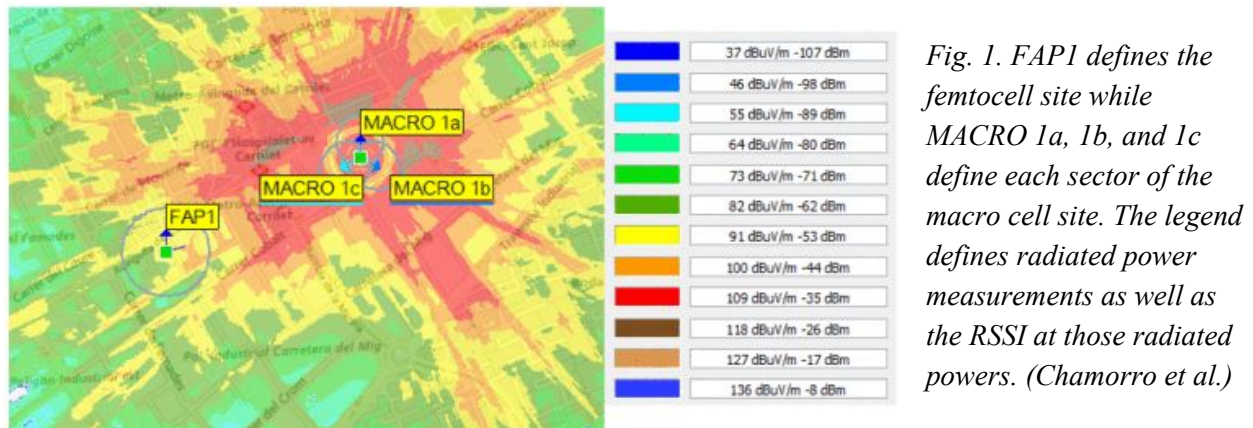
MACRO 1a

MACRO 1c

MACRO 1b

FAP1

| |
|---|
| 37 dBuV/m -107 dBm |
| 46 dBuV/m -98 dBm |
| 55 dBuV/m -89 dBm |
| 64 dBuV/m -80 dBm |
| 73 dBuV/m -71 dBm |
| 82 dBuV/m -62 dBm |
| 91 dBuV/m -53 dBm |
| 100 dBuV/m -44 dBm |
| 109 dBuV/m -35 dBm |
| 118 dBuV/m -26 dBm |
| 127 dBuV/m -17 dBm |
| 136 dBuV/m -8 dBm |

Fig. 1. FAP1 defines the femtocell site while MACRO 1a, 1b, and 1c define each sector of the macro cell site. The legend defines radiated power measurements as well as the RSSI at those radiated powers. (Chamorro et al.)